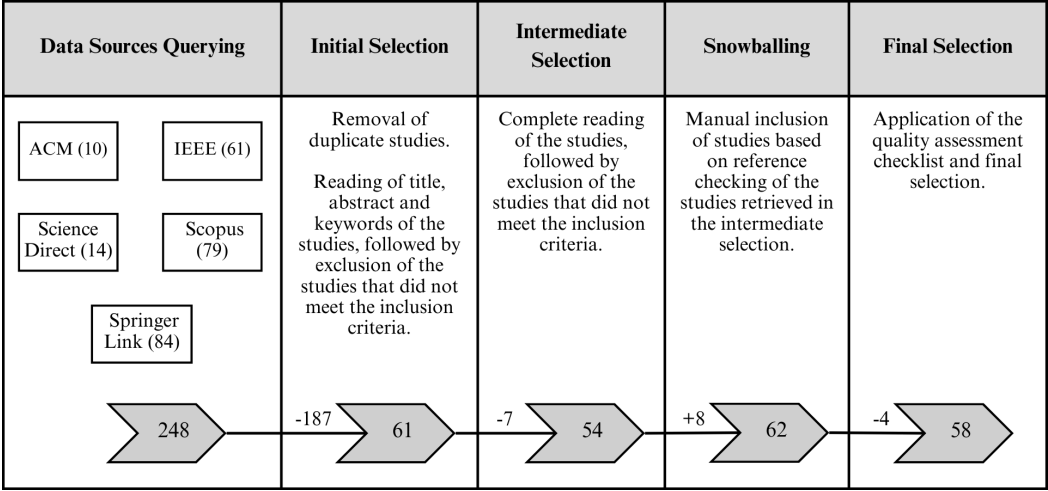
| Data Sources Querying | Initial Selection | Intermediate Selection | Snowballing | Final Selection |
|---|---|---|---|---|
| ACM (10) IEEE (61) Science Direct (14) Scopus (79) Springer Link (84) | Removal of duplicate studies. Reading of title, abstract and keywords of the studies, followed by exclusion of the studies that did not meet the inclusion criteria. | Complete reading of the studies, followed by exclusion of the studies that did not meet the inclusion criteria. | Manual inclusion of studies based on reference checking of the studies retrieved in the intermediate selection. | Application of the quality assessment checklist and final selection. |
| 248 | -187 61 | -7 54 | +8 62 | -4 58 |